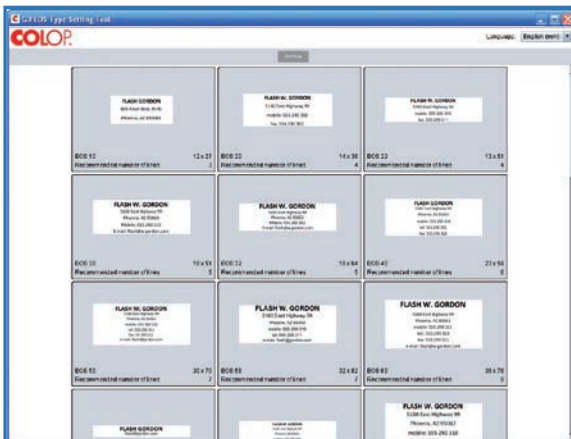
C3105 Type Setting Tool

COLOP

Language: English (en-US)

FLASH GORDON
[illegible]
Phoenix, AZ 85083

BOS 10 12 x 27
Recommended number of lines 3

FLASH W. GORDON
5160 East Highway 99
mobile: 555.290.100
fax: 555.290.361

BOS 20 14 x 38
Recommended number of lines 4

FLASH W. GORDON
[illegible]
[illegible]
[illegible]

BOS 22 13 x 51
Recommended number of lines 4

FLASH W. GORDON
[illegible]

BOS 30 18 x 51
Recommended number of lines 5

FLASH W. GORDON
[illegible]

BOS 32 15 x 64
Recommended number of lines 5

FLASH GORDON
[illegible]

BOS 40 23 x 59
Recommended number of lines 6

FLASH W. GORDON
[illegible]

BOS 53 30 x 70
Recommended number of lines 7

FLASH W. GORDON
5160 East Highway 99
Phoenix, AZ 85083
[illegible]

BOS 60 32 x 82
Recommended number of lines 7

FLASH W. GORDON
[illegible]

BOS 62 38 x 76
Recommended number of lines 8

FLASH GORDON
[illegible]

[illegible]

FLASH W. GORDON
5160 East Highway 99
Phoenix, AZ 85083
mobile: 555.290.318